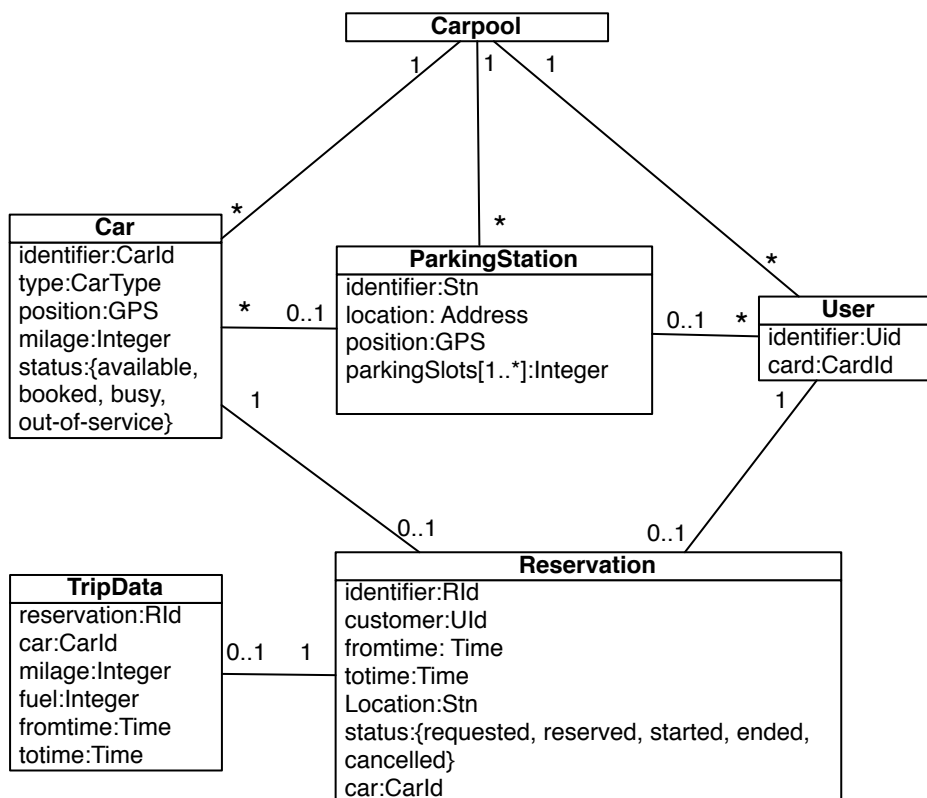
Carpool

1 1 1

*

Car
identifier:CarId
type:CarType
position:GPS
milage:Integer
status:{available, booked, busy, out-of-service}

*

ParkingStation
identifier:Stn
location: Address
position:GPS
parkingSlots[1..*]:Integer

* 0..1

0..1 *

*

User
identifier:Uid
card:CardId

1

1

0..1

0..1

TripData
reservation:RId
car:CarId
milage:Integer
fuel:Integer
fromtime:Time
totime:Time

0..1 1

Reservation
identifier:RId
customer:UId
fromtime: Time
totime:Time
Location:Stn
status:{requested, reserved, started, ended, cancelled}
car:CarId